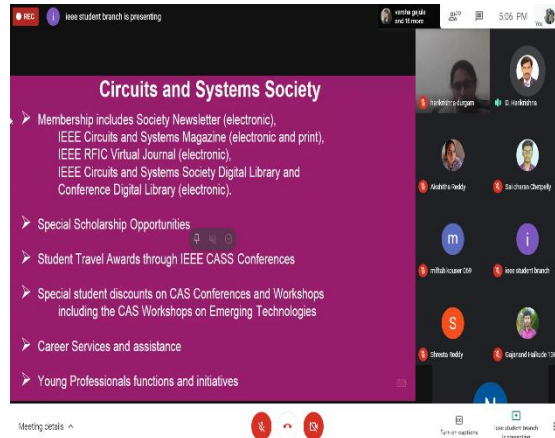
REC

i ieee student branch is presenting

varsha gaula and 18 more

20

5:06 PM

You

Circuits and Systems Society

➢ Membership includes Society Newsletter (electronic), IEEE Circuits and Systems Magazine (electronic and print), IEEE RFIC Virtual Journal (electronic), IEEE Circuits and Systems Society Digital Library and Conference Digital Library (electronic).

➢ Special Scholarship Opportunities

➢ Student Travel Awards through IEEE CASS Conferences

➢ Special student discounts on CAS Conferences and Workshops including the CAS Workshops on Emerging Technologies

➢ Career Services and assistance

➢ Young Professionals functions and initiatives

Harikrishna durgam

D. Harikrishna

Akshitha Reddy

Saicharan Cherpally

m

mifrah kouser 059

i

ieee student branch

S

Shresta Reddy

Gajanand Haikude 138

Meeting details ^

Turn on captions

ieee student branch is presenting